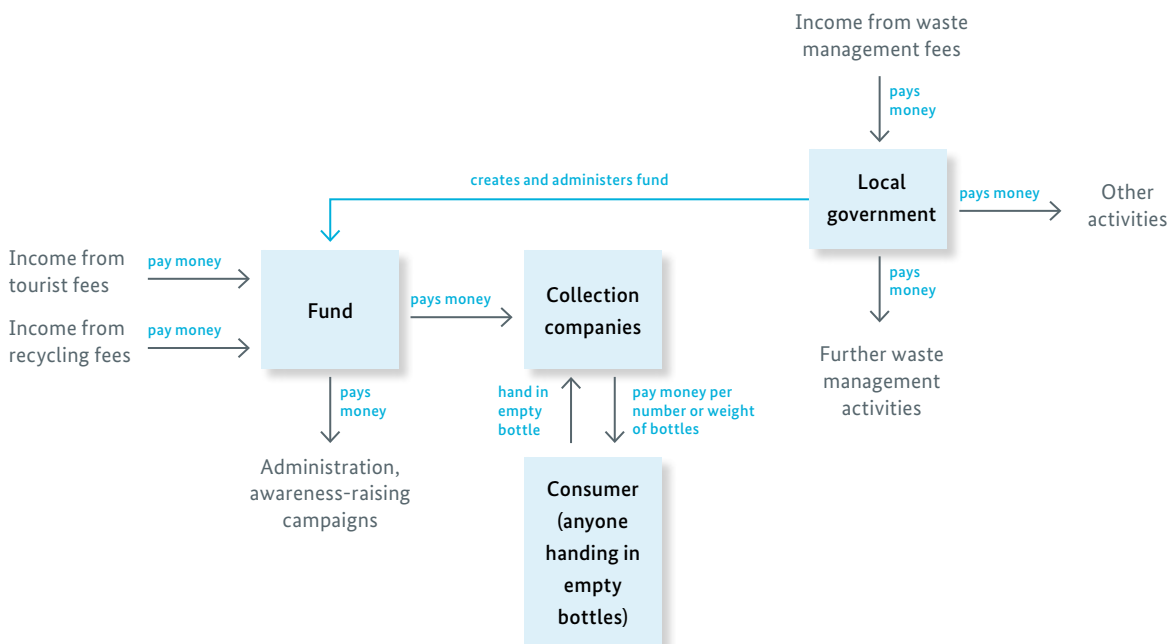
Income from waste management fees

pays money

creates and administers fund

Local government

pays money

Other activities

pays money

Further waste management activities

Income from tourist fees

pay money

Income from recycling fees

pay money

Fund

pays money

Collection companies

pays money

Administration, awareness-raising campaigns

hand in empty bottle

pay money per number or weight of bottles

Consumer (anyone handing in empty bottles)